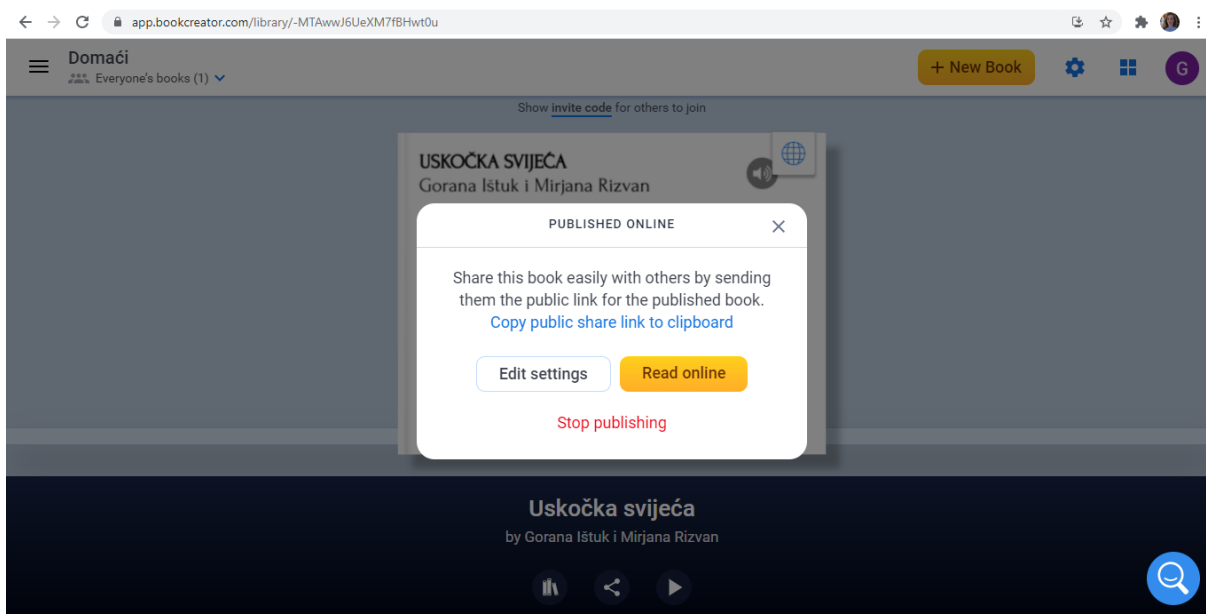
app.bookcreator.com/library/-MTAwwJ6UeXM7fBHwt0u

Domaći
Everyone's books (1)

+ New Book

G

Show invite code for others to join

USKOČKA SVIJEĆA
Gorana Ištuk i Mirjana Rizvan

PUBLISHED ONLINE

Share this book easily with others by sending them the public link for the published book.
Copy public share link to clipboard

Edit settings

Read online

Stop publishing

Uskočka svijeća
by Gorana Ištuk i Mirjana Rizvan